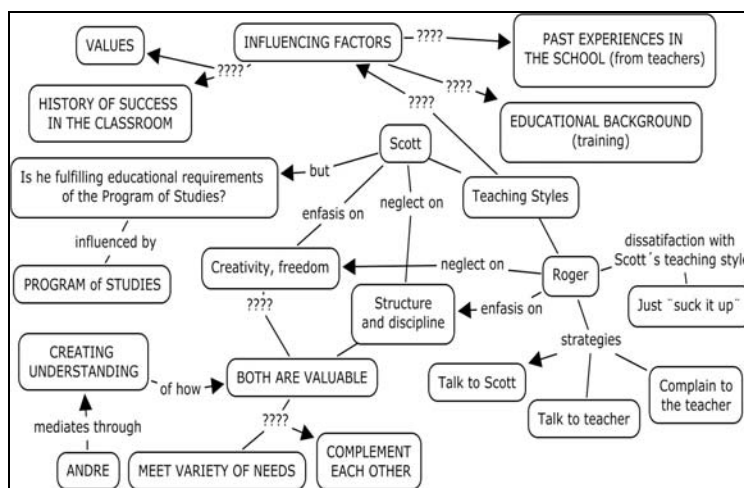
VALUES

INFLUENCING FACTORS

????

PAST EXPERIENCES IN THE SCHOOL (from teachers)

????

HISTORY OF SUCCESS IN THE CLASSROOM

????

????

EDUCATIONAL BACKGROUND (training)

Scott

but

Is he fulfilling educational requirements of the Program of Studies?

enfasis on

neglect on

Teaching Styles

influenced by

PROGRAM of STUDIES

Creativity, freedom

neglect on

Roger

dissatifaction with Scott´s teaching style

Just ¨suck it up¨

????

Structure and discipline

enfasis on

strategies

CREATING UNDERSTANDING

of how

BOTH ARE VALUABLE

Talk to Scott

Complain to the teacher

Talk to teacher

mediates through

????

ANDRE

MEET VARIETY OF NEEDS

COMPLEMENT EACH OTHER